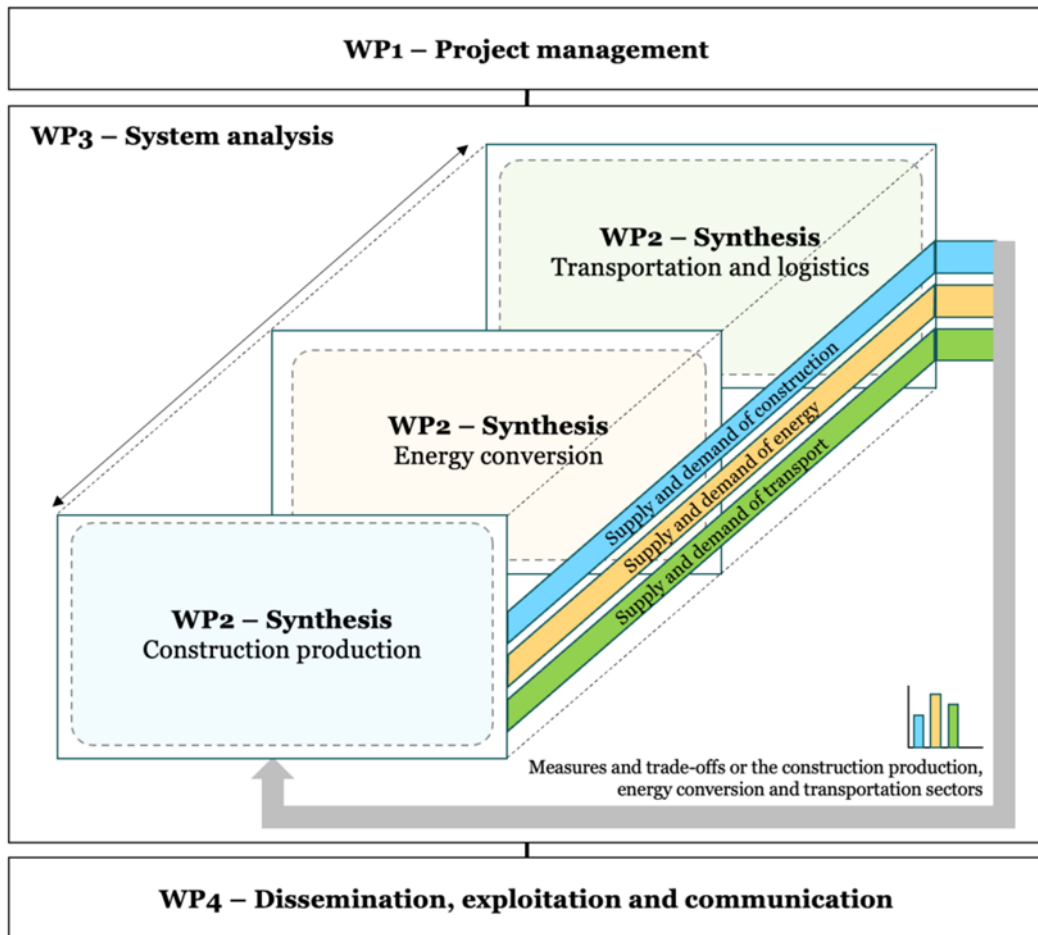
WP1 – Project management

WP3 – System analysis

WP2 – Synthesis
Transportation and logistics

WP2 – Synthesis
Energy conversion

WP2 – Synthesis
Construction production

Supply and demand of construction

Supply and demand of energy

Supply and demand of transport

Measures and trade-offs or the construction production, energy conversion and transportation sectors

WP4 – Dissemination, exploitation and communication